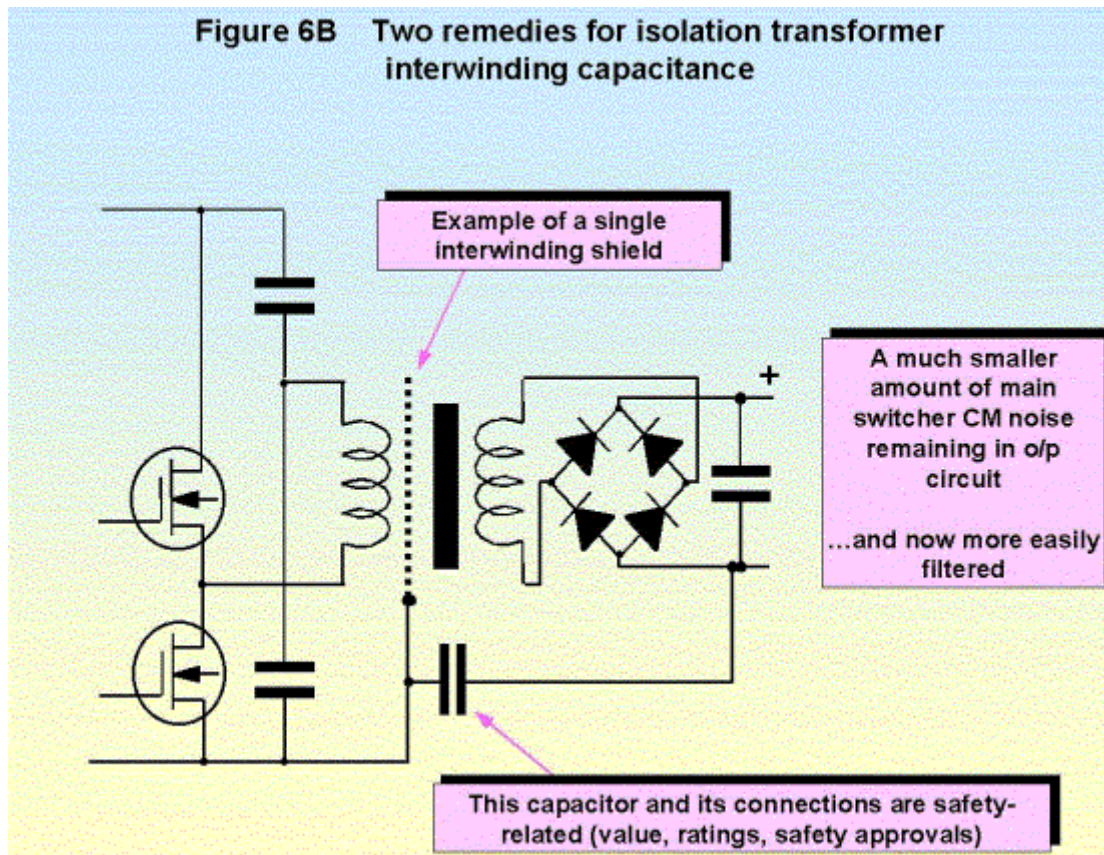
Figure 6B Two remedies for isolation transformer interwinding capacitance

Example of a single interwinding shield

+

A much smaller amount of main switcher CM noise remaining in o/p circuit

...and now more easily filtered

This capacitor and its connections are safety-related (value, ratings, safety approvals)